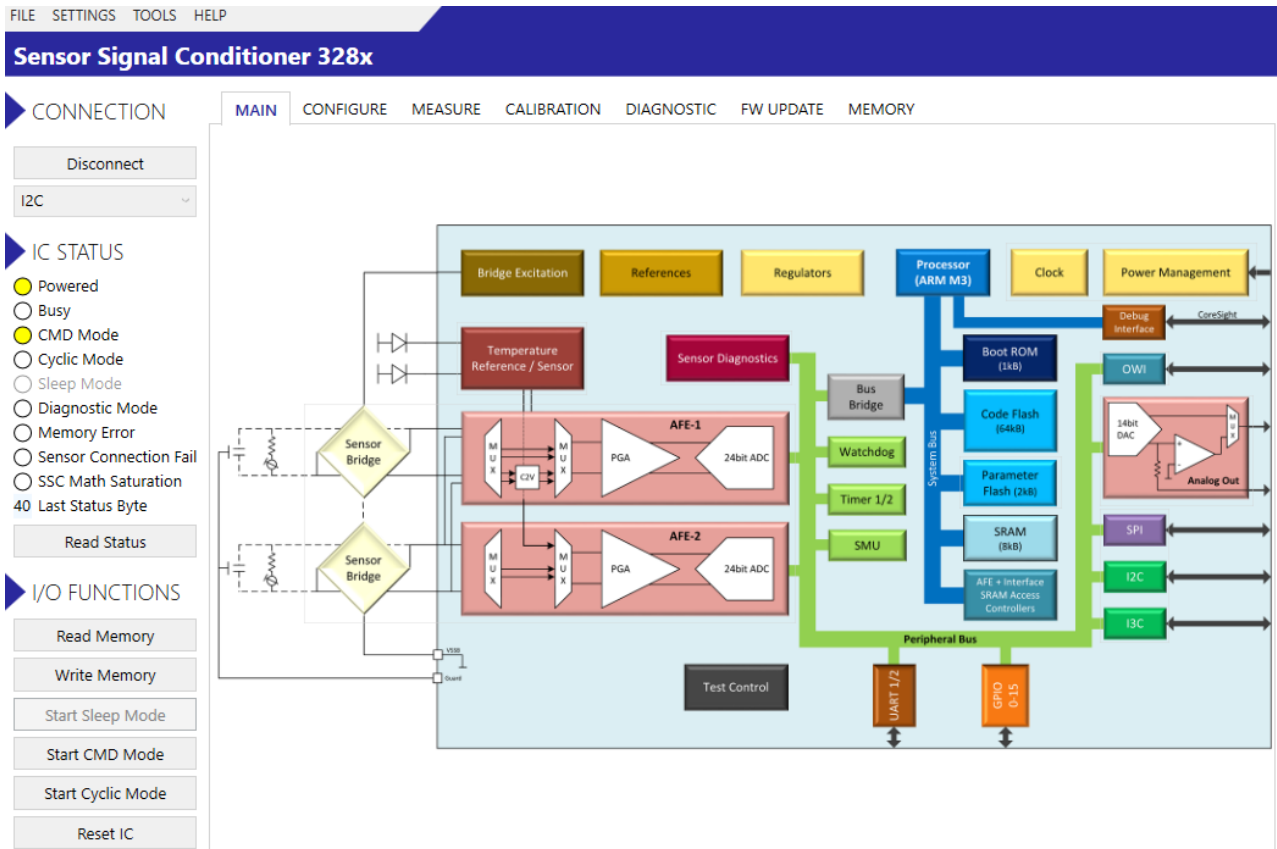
FILE SETTINGS TOOLS HELP

Sensor Signal Conditioner 328x

CONNECTION

Disconnect

I2C

IC STATUS

Powered
Busy
CMD Mode
Cyclic Mode
Sleep Mode
Diagnostic Mode
Memory Error
Sensor Connection Fail
SSC Math Saturation
40 Last Status Byte

Read Status

I/O FUNCTIONS

Read Memory
Write Memory
Start Sleep Mode
Start CMD Mode
Start Cyclic Mode
Reset IC

MAIN CONFIGURE MEASURE CALIBRATION DIAGNOSTIC FW UPDATE MEMORY

Bridge Excitation
References
Regulators
Processor (ARM M3)
Clock
Power Management
Debug Interface
CoreSight
Temperature Reference / Sensor
Sensor Diagnostics
Boot ROM (1kB)
OWI
Bus Bridge
Code Flash (64kB)
System Bus
14bit DAC
MUX
Analog Out
Sensor Bridge
AFE-1
MUX
C2V
MUX
PGA
24bit ADC
Watchdog
Timer 1/2
Parameter Flash (2kB)
SRAM (8kB)
SPI
Sensor Bridge
AFE-2
MUX
MUX
PGA
24bit ADC
SMU
AFE + Interface SRAM Access Controllers
I2C
I3C
Peripheral Bus
VSSB
Guard
Test Control
UART 1/2
GPIO 0-15